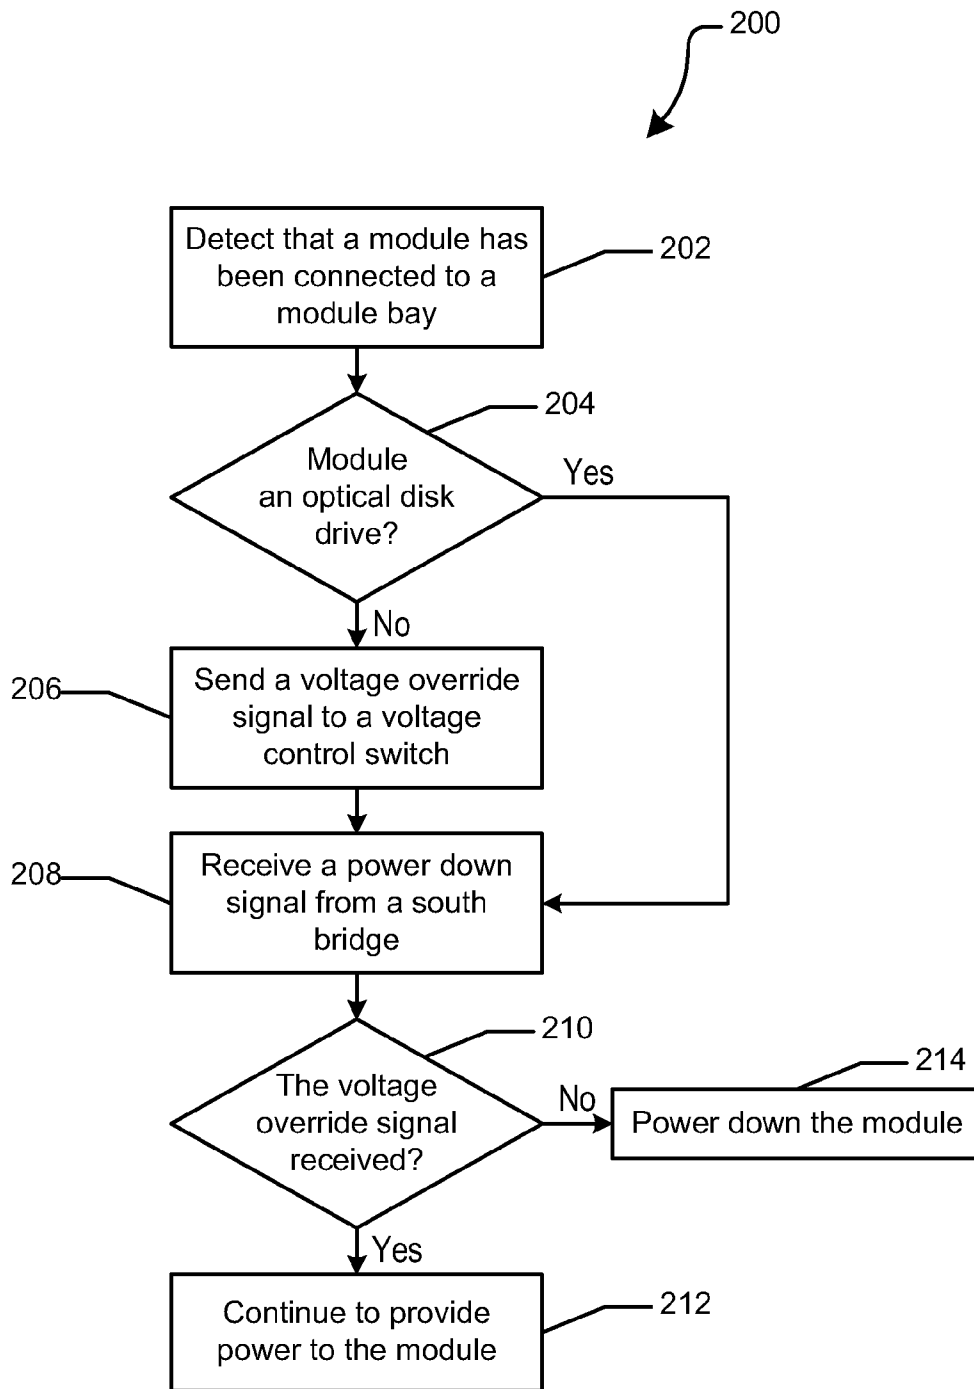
200

Detect that a module has been connected to a module bay

202

204

Module an optical disk drive?

Yes

No

206

Send a voltage override signal to a voltage control switch

208

Receive a power down signal from a south bridge

210

The voltage override signal received?

No

214

Power down the module

Yes

Continue to provide power to the module

212